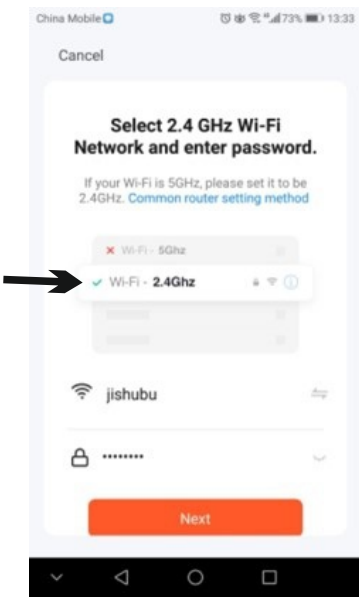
China Mobile

73% 13:33

Cancel

Select 2.4 GHz Wi-Fi Network and enter password.

If your Wi-Fi is 5GHz, please set it to be 2.4GHz. Common router setting method

✕ Wi-Fi - 5Ghz

✓ Wi-Fi - 2.4Ghz

jishubu

••••••••

Next